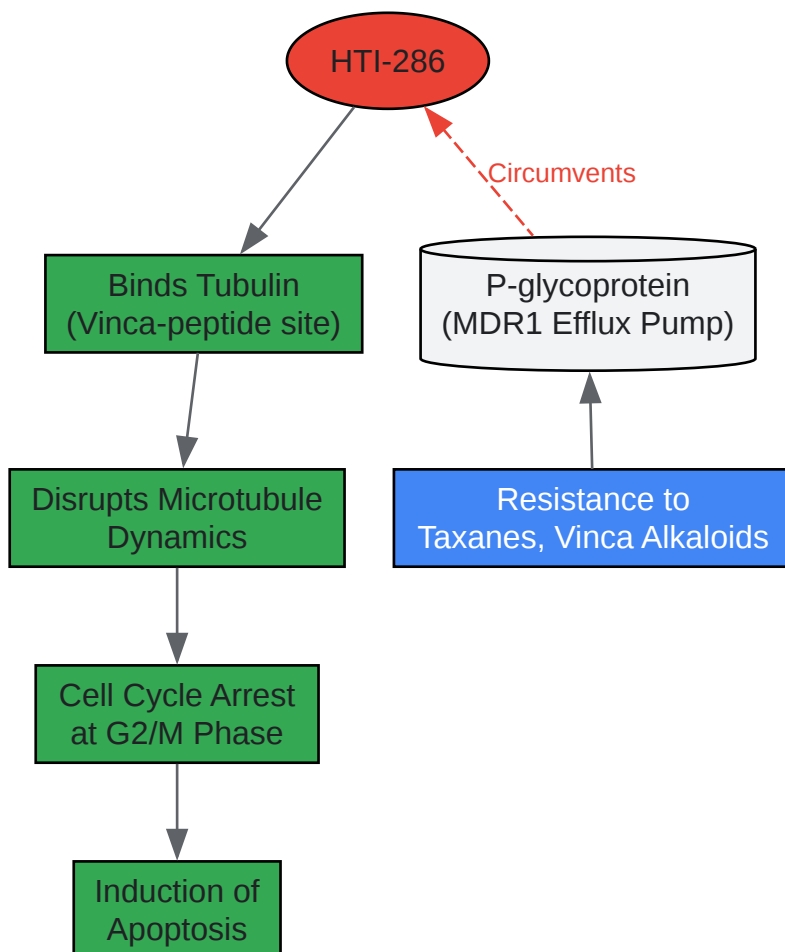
HTI-286

Circumvents

Binds Tubulin (Vinca-peptide site)

P-glycoprotein (MDR1 Efflux Pump)

Disrupts Microtubule Dynamics

Resistance to Taxanes, Vinca Alkaloids

Cell Cycle Arrest at G2/M Phase

Induction of Apoptosis